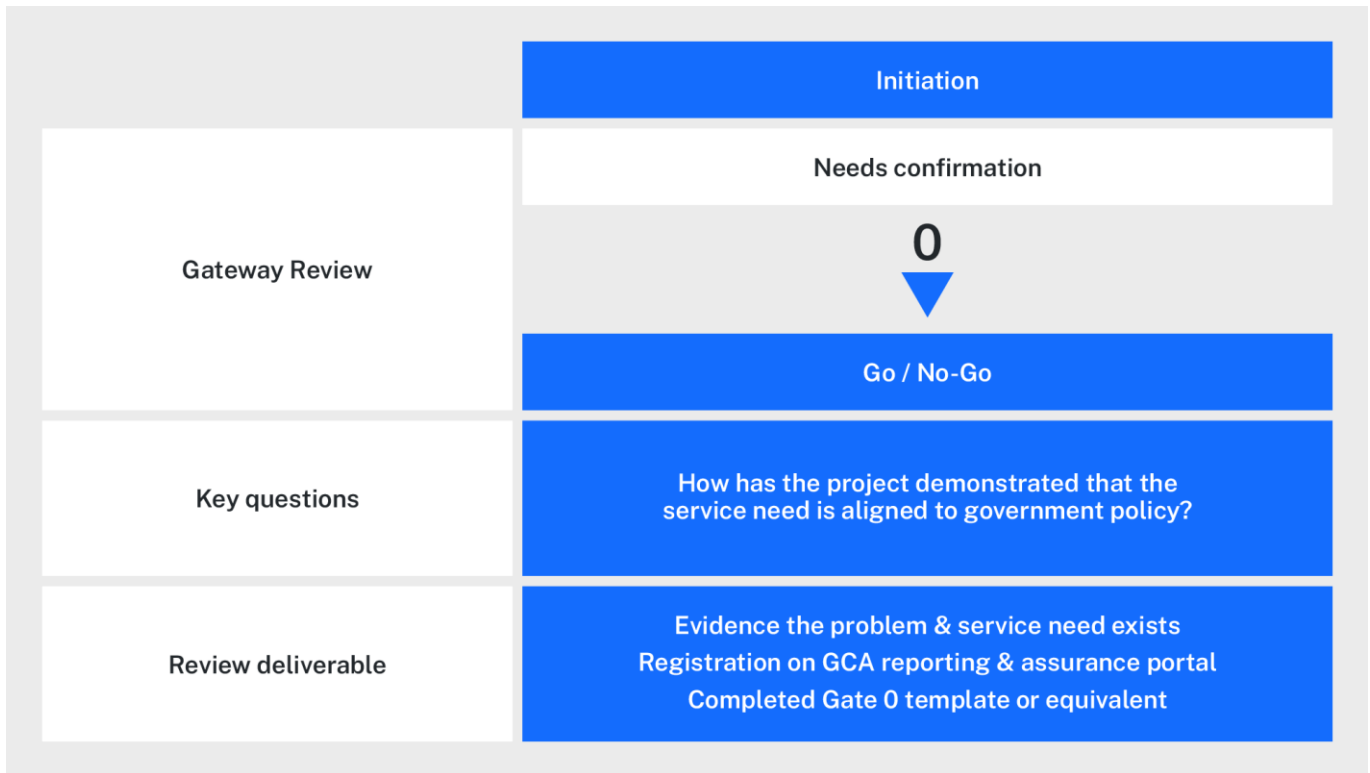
Initiation

Gateway Review

Needs confirmation

0

Go / No-Go

Key questions

How has the project demonstrated that the service need is aligned to government policy?

Review deliverable

Evidence the problem & service need exists

Registration on GCA reporting & assurance portal

Completed Gate 0 template or equivalent